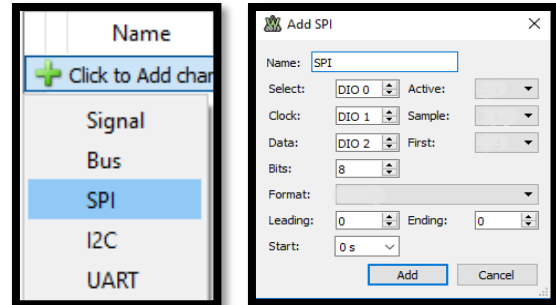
Name

Click to Add chan

Signal

Bus

SPI

I2C

UART

Add SPI

Name: SPI

Select: DIO 0 Active:

Clock: DIO 1 Sample:

Data: DIO 2 First:

Bits: 8

Format:

Leading: 0 Ending: 0

Start: 0 s

Add Cancel